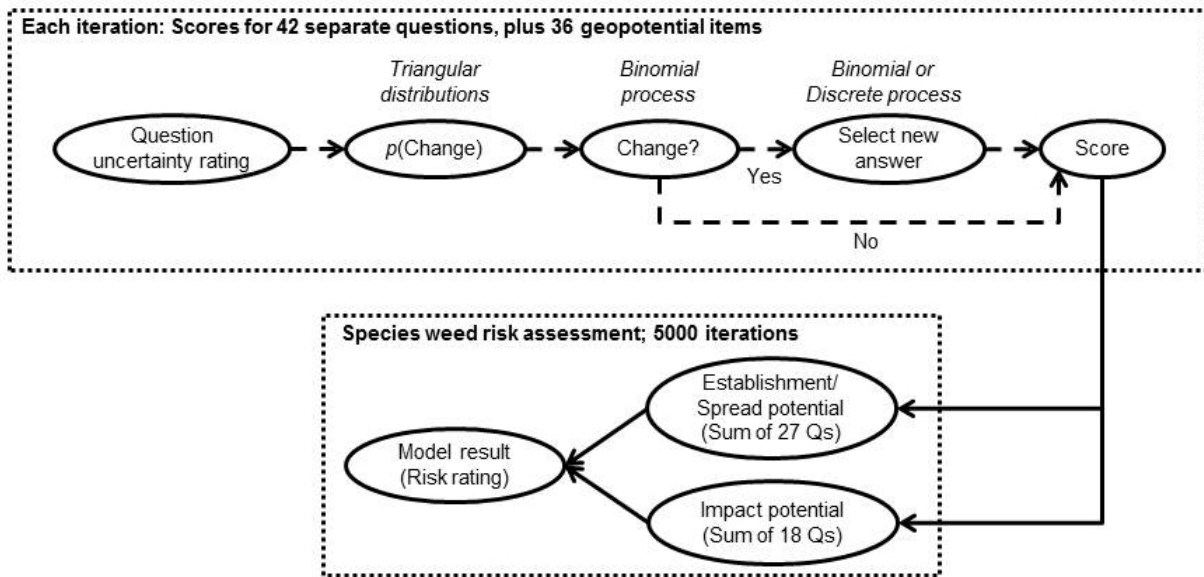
Each iteration: Scores for 42 separate questions, plus 36 geopotential items

Triangular distributions

Binomial process

Binomial or Discrete process

Question uncertainty rating

$p$(Change)

Change?

Select new answer

Score

Yes

No

Species weed risk assessment; 5000 iterations

Establishment/ Spread potential (Sum of 27 Qs)

Model result (Risk rating)

Impact potential (Sum of 18 Qs)